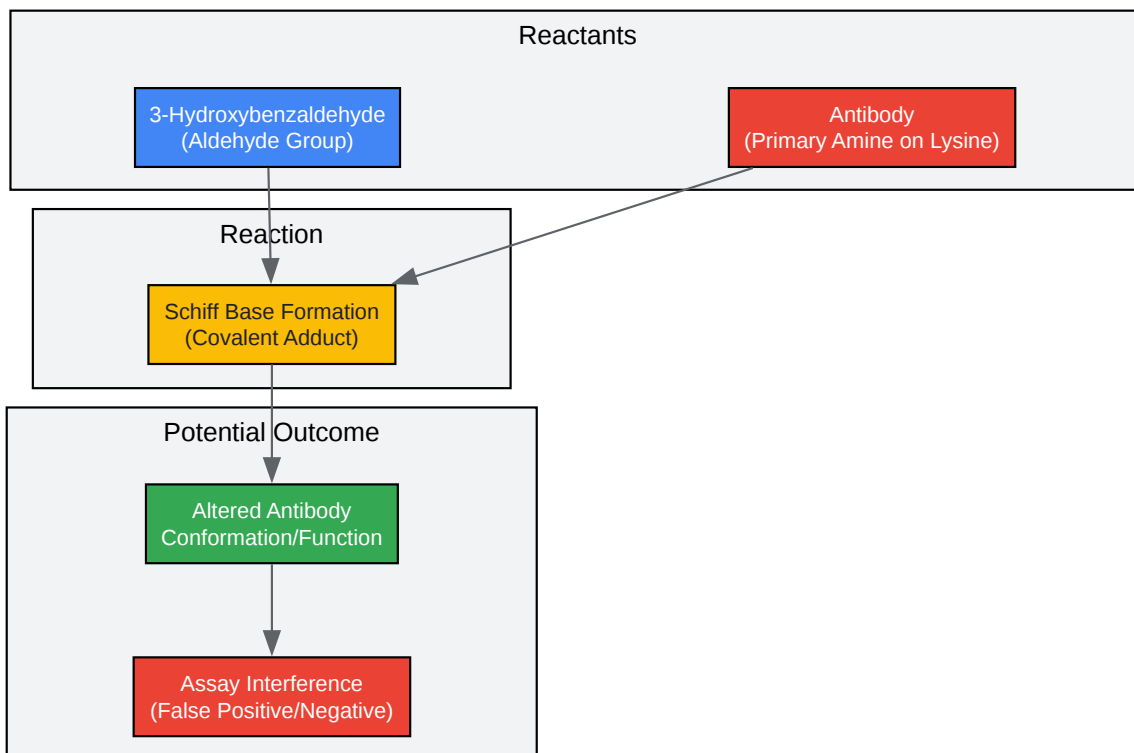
Reactants

3-Hydroxybenzaldehyde
(Aldehyde Group)

Antibody
(Primary Amine on Lysine)

Reaction

Schiff Base Formation
(Covalent Adduct)

Potential Outcome

Altered Antibody
Conformation/Function

Assay Interference
(False Positive/Negative)